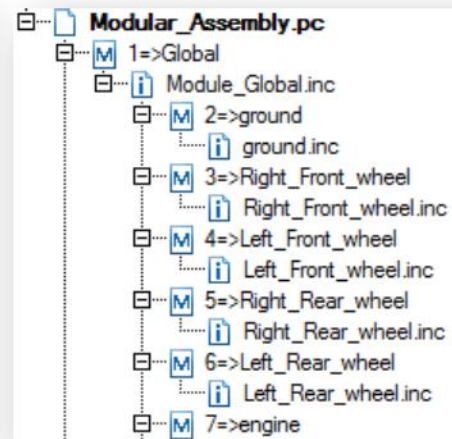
Modular_Assembly.pc
M 1=>Global
i Module_Global.inc
M 2=>ground
i ground.inc
M 3=>Right_Front_wheel
i Right_Front_wheel.inc
M 4=>Left_Front_wheel
i Left_Front_wheel.inc
M 5=>Right_Rear_wheel
i Right_Rear_wheel.inc
M 6=>Left_Rear_wheel
i Left_Rear_wheel.inc
M 7=>engine